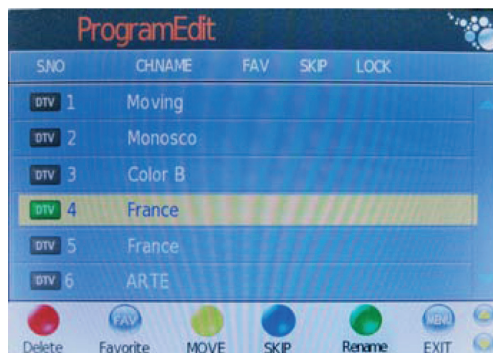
ProgramEdit

| S.NO | CH.NAME | FAV | SKIP | LOCK |
|---|---|---|---|---|
| DTV 1 | Moving | | | |
| DTV 2 | Monosco | | | |
| DTV 3 | Color B | | | |
| DTV 4 | France | | | |
| DTV 5 | France | | | |
| DTV 6 | ARTE | | | |

FAV MENU
Delete Favorite MOVE SKIP Rename EXIT